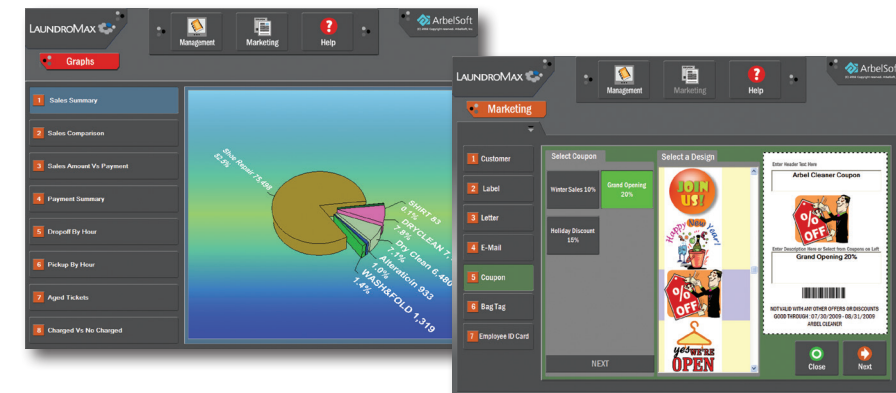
LAUNDROMAX

Management

Marketing

Help

ArbelSoft

Graphs

1 Sales Summary

2 Sales Comparison

3 Sales Amount Vs Payment

4 Payment Summary

5 Dropoff By Hour

6 Pickup By Hour

7 Aged Tickets

8 Charged Vs No Charged

Shoe Repair 75,496 82.3%

SHIRT 83 0.1%

DRYCLEAN 7,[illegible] 7.8%

Dry Clean 6,480 7.1%

Alteration 933 1.0%

WASH&FOLD 1,319 1.4%

LAUNDROMAX

Management

Marketing

Help

ArbelSoft

Marketing

1 Customer

2 Label

3 Letter

4 E-Mail

5 Coupon

6 Bag Tag

7 Employee ID Card

Select Coupon

Winter Sales 10%

Grand Opening 20%

Holiday Discount 15%

NEXT

Select a Design

JOIN US!

Happy New Year!

% OFF

yes WE'RE OPEN

Enter Header Text Here

Arbel Cleaner Coupon

% OFF

Enter Description Here or Select from Coupons on Left

Grand Opening 20%

NOT VALID WITH ANY OTHER OFFERS OR DISCOUNTS GOOD THROUGH : 07/30/2009 - 08/31/2009 ARBEL CLEANER

Close

Next